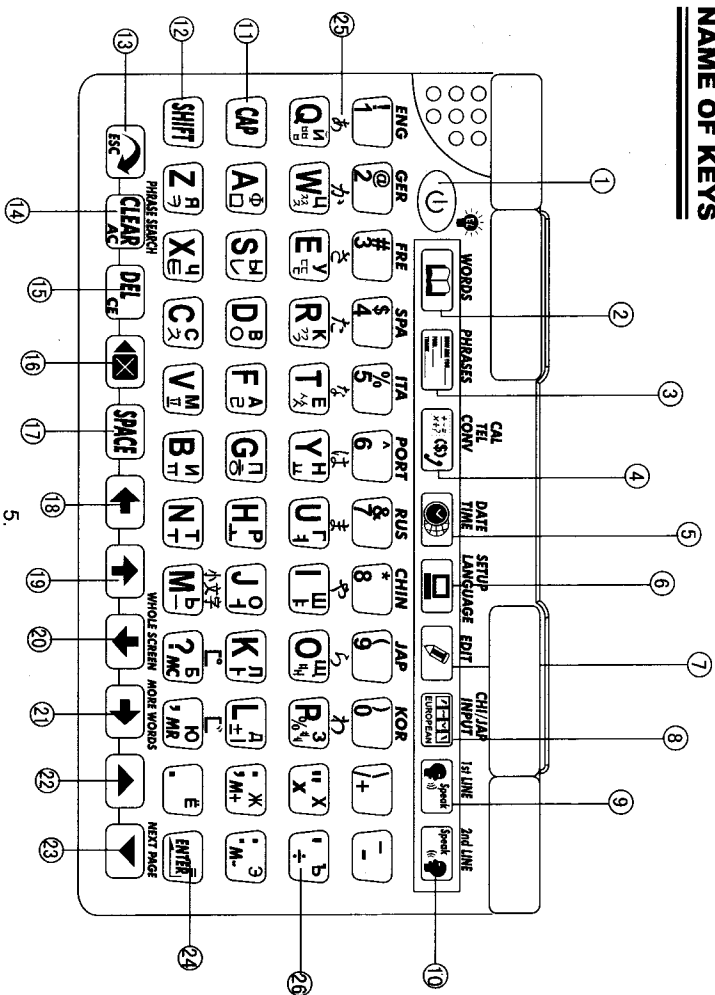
NAME OF KEYS

①
②
③
④
⑤
⑥
⑦
⑧
⑨
⑩

WORDS
PHRASES
CAL TEL CONV
DATE TIME
SETUP LANGUAGE
EDIT
CHI/JAP INPUT
EUROPEAN
1st LINE
Speak
2nd LINE
Speak

ENG
GER
FRE
SPA
ITA
PORT
RUS
CHIN
JAP
KOR

1 ! あ
2 @ か
3 # さ
4 $ た
5 % な
6 ^ は
7 & ま
8 * や
9 ( ら
0 ) わ
\ +
-

Q W E R T Y U I O P
A S D F G H J K L
Z X C V B N M

CAP
SHIFT
ESC
CLEAR AC
DEL CE
SPACE
ENTER

PHRASE SEARCH
WHOLE SCREEN
MORE WORDS
NEXT PAGE

小文字
?
, MC
, MR
, M+
, M-

⑪
⑫
⑬
⑭
⑮
⑯
⑰
⑱
⑲
⑳
㉑
㉒
㉓
㉔
㉕
㉖

5.